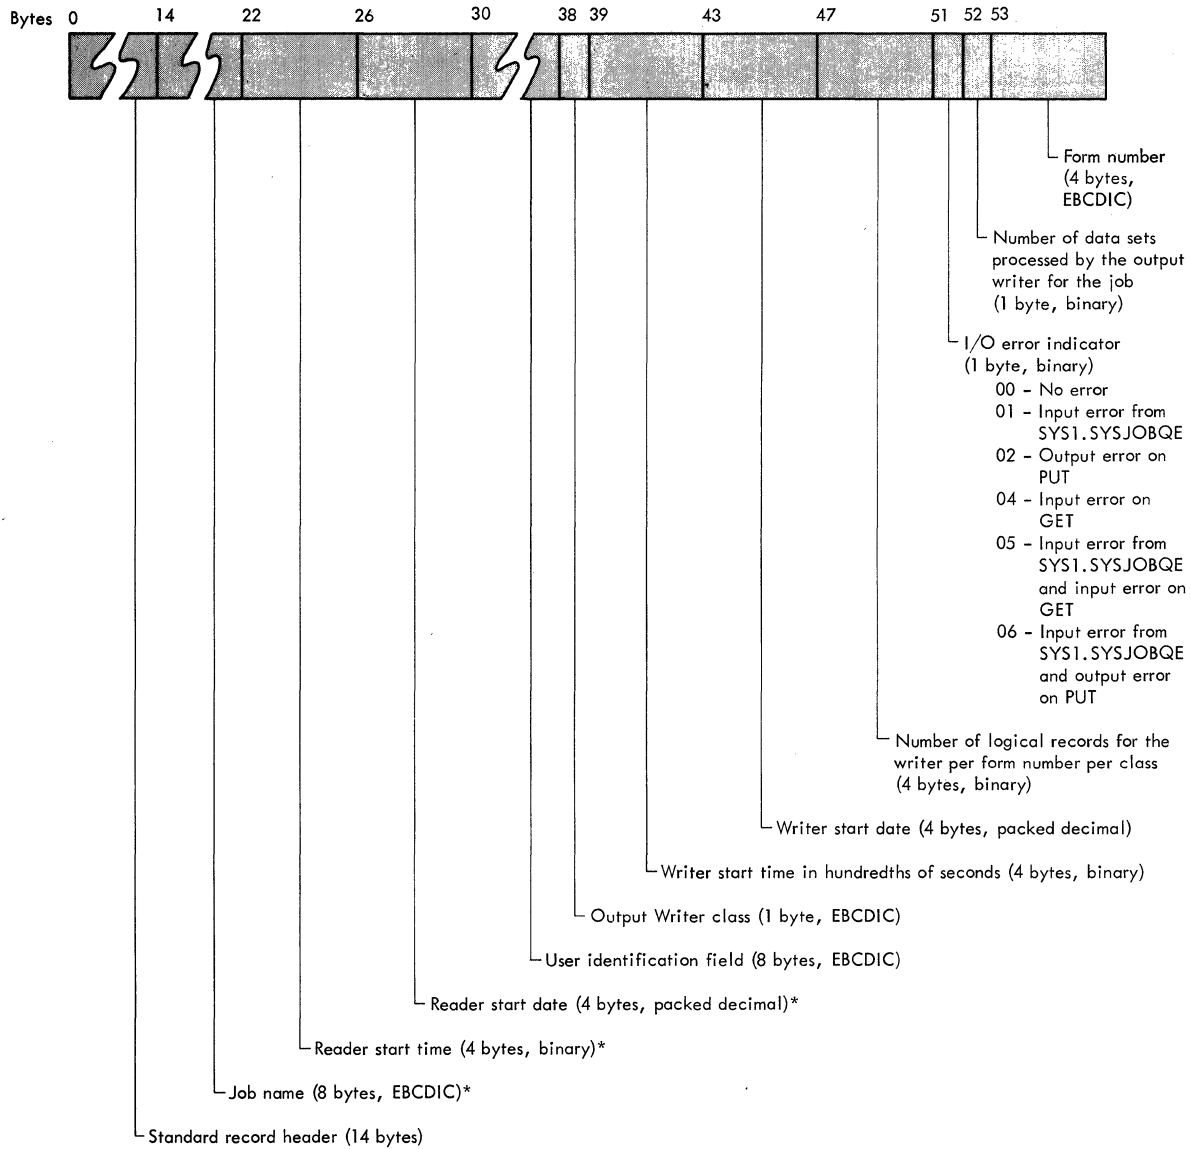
Bytes 0 14 22 26 30 38 39 43 47 51 52 53

Form number (4 bytes, EBCDIC)

Number of data sets processed by the output writer for the job (1 byte, binary)

I/O error indicator (1 byte, binary)
00 - No error
01 - Input error from SYS1.SYSJOBQE
02 - Output error on PUT
04 - Input error on GET
05 - Input error from SYS1.SYSJOBQE and input error on GET
06 - Input error from SYS1.SYSJOBQE and output error on PUT

Number of logical records for the writer per form number per class (4 bytes, binary)

Writer start date (4 bytes, packed decimal)

Writer start time in hundredths of seconds (4 bytes, binary)

Output Writer class (1 byte, EBCDIC)

User identification field (8 bytes, EBCDIC)

Reader start date (4 bytes, packed decimal)*

Reader start time (4 bytes, binary)*

Job name (8 bytes, EBCDIC)*

Standard record header (14 bytes)